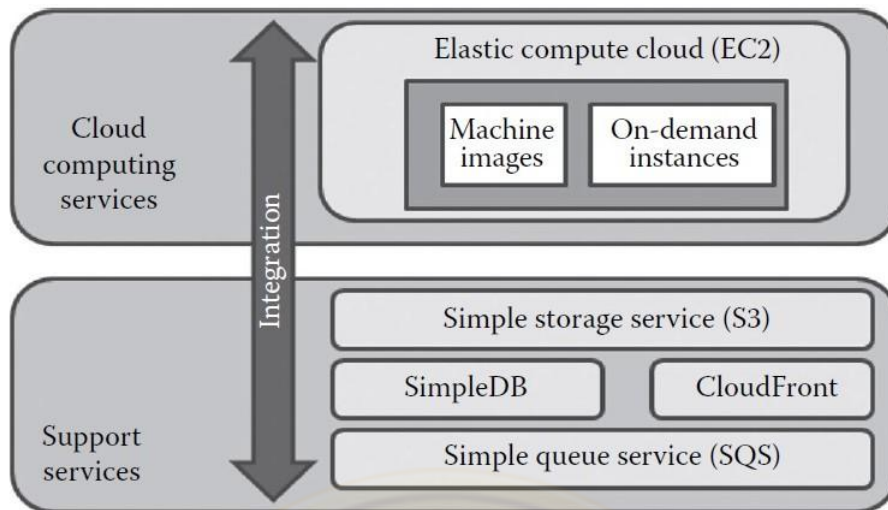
Cloud computing services

Integration

Elastic compute cloud (EC2)

Machine images

On-demand instances

Simple storage service (S3)

SimpleDB

CloudFront

Support services

Simple queue service (SQS)